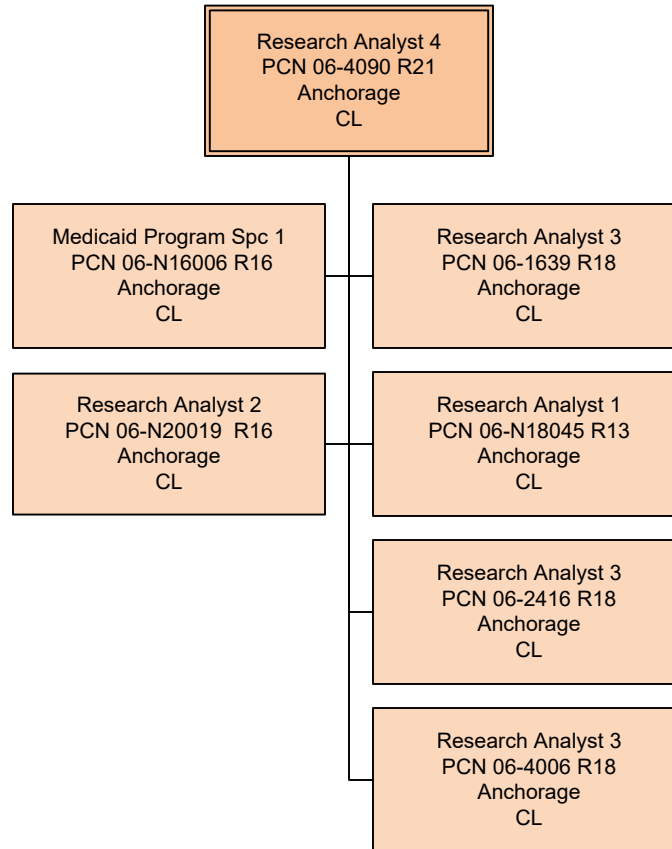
Research Analyst 4
PCN 06-4090 R21
Anchorage
CL

Medicaid Program Spc 1
PCN 06-N16006 R16
Anchorage
CL

Research Analyst 3
PCN 06-1639 R18
Anchorage
CL

Research Analyst 2
PCN 06-N20019 R16
Anchorage
CL

Research Analyst 1
PCN 06-N18045 R13
Anchorage
CL

Research Analyst 3
PCN 06-2416 R18
Anchorage
CL

Research Analyst 3
PCN 06-4006 R18
Anchorage
CL